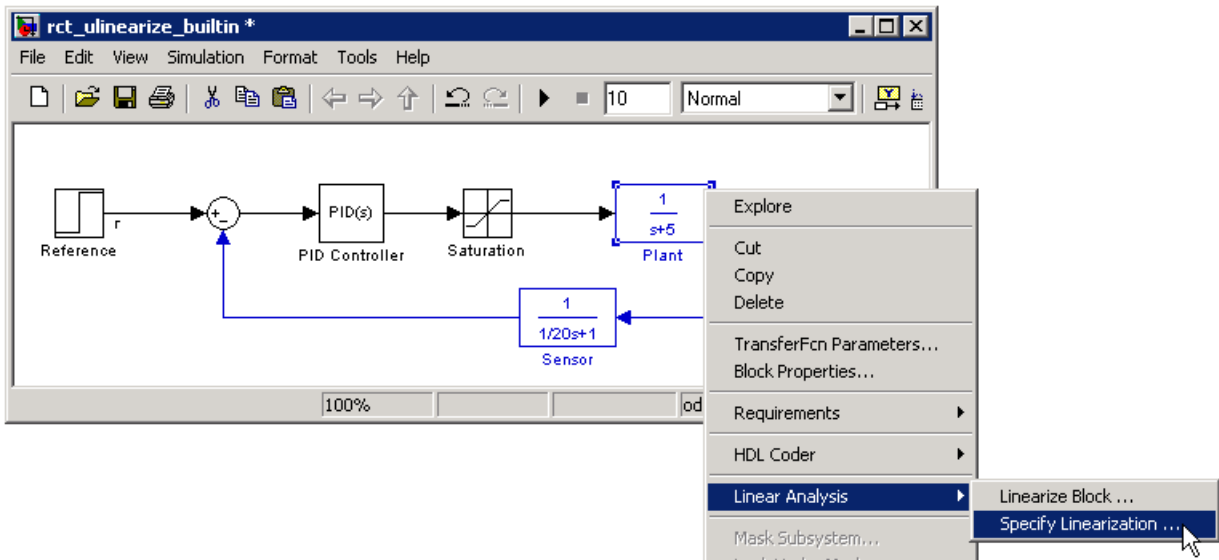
rct_ulinearize_builtin *

File Edit View Simulation Format Tools Help

10

Normal

r

Reference

+ −

PID(s)

PID Controller

Saturation

$\frac{1}{s+5}$

Plant

$\frac{1}{1/20s+1}$

Sensor

100%

od

Explore

Cut

Copy

Delete

TransferFcn Parameters...

Block Properties...

Requirements

HDL Coder

Linear Analysis

Mask Subsystem...

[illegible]

Linearize Block ...

Specify Linearization ...